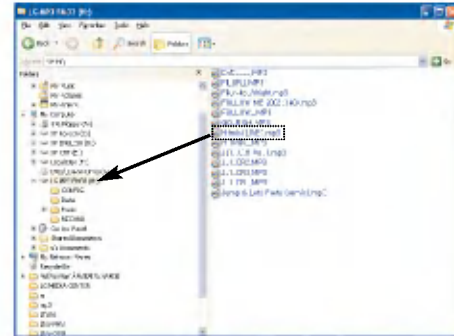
File Edit View Favorites Tools Help

Back

Search

Folders

Folders

My Computer

CONFIG

Data

Music

RECORD

Control Panel

My Network Places

Recycle Bin

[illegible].MP3

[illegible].mp3

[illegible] ME 2002 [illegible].mp3

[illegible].MP3

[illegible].mp3

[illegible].MP3

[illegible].MP3

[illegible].MP3

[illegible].MP3

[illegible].mp3